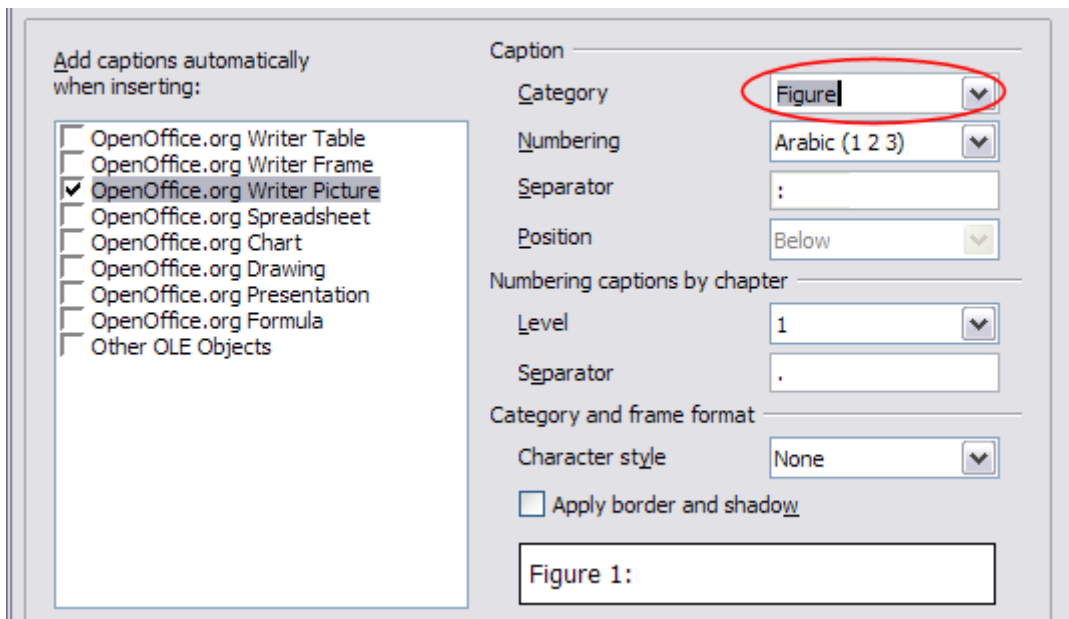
Add captions automatically when inserting:

OpenOffice.org Writer Table
OpenOffice.org Writer Frame
✔ OpenOffice.org Writer Picture
OpenOffice.org Spreadsheet
OpenOffice.org Chart
OpenOffice.org Drawing
OpenOffice.org Presentation
OpenOffice.org Formula
Other OLE Objects

Caption
Category Figure
Numbering Arabic (1 2 3)
Separator :
Position Below

Numbering captions by chapter
Level 1
Separator .

Category and frame format
Character style None
Apply border and shadow

Figure 1: